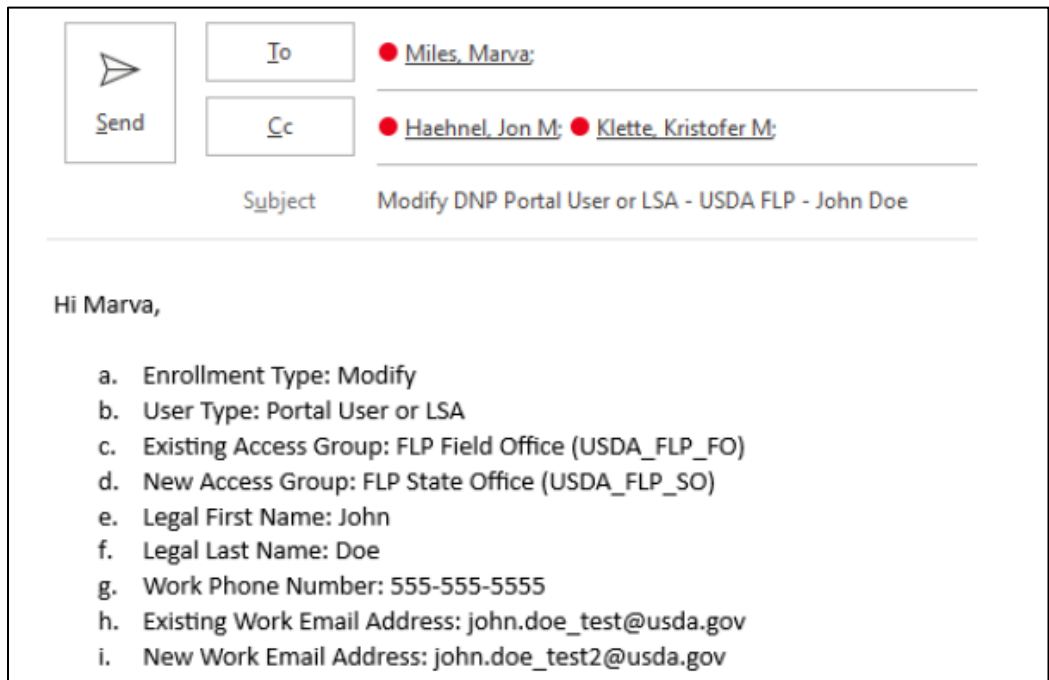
Send

To

Miles, Marva;

Cc

Haehnel, Jon M; Klette, Kristofer M;

Subject

Modify DNP Portal User or LSA - USDA FLP - John Doe

Hi Marva,

a. Enrollment Type: Modify
b. User Type: Portal User or LSA
c. Existing Access Group: FLP Field Office (USDA_FLP_FO)
d. New Access Group: FLP State Office (USDA_FLP_SO)
e. Legal First Name: John
f. Legal Last Name: Doe
g. Work Phone Number: 555-555-5555
h. Existing Work Email Address: john.doe_test@usda.gov
i. New Work Email Address: john.doe_test2@usda.gov